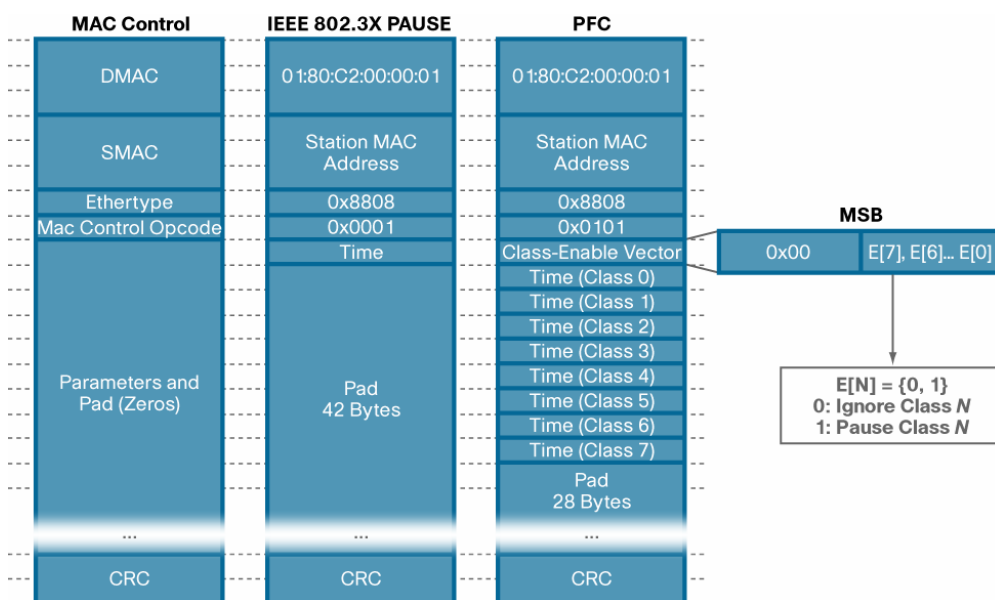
MAC Control

DMAC

SMAC

Ethertype

Mac Control Opcode

Parameters and Pad (Zeros)

...

CRC

IEEE 802.3X PAUSE

01:80:C2:00:00:01

Station MAC Address

0x8808

0x0001

Time

Pad
42 Bytes

...

CRC

PFC

01:80:C2:00:00:01

Station MAC Address

0x8808

0x0101

Class-Enable Vector

Time (Class 0)

Time (Class 1)

Time (Class 2)

Time (Class 3)

Time (Class 4)

Time (Class 5)

Time (Class 6)

Time (Class 7)

Pad
28 Bytes

...

CRC

MSB

0x00

E[7], E[6]... E[0]

E[N] = {0, 1}
0: Ignore Class *N*
1: Pause Class *N*